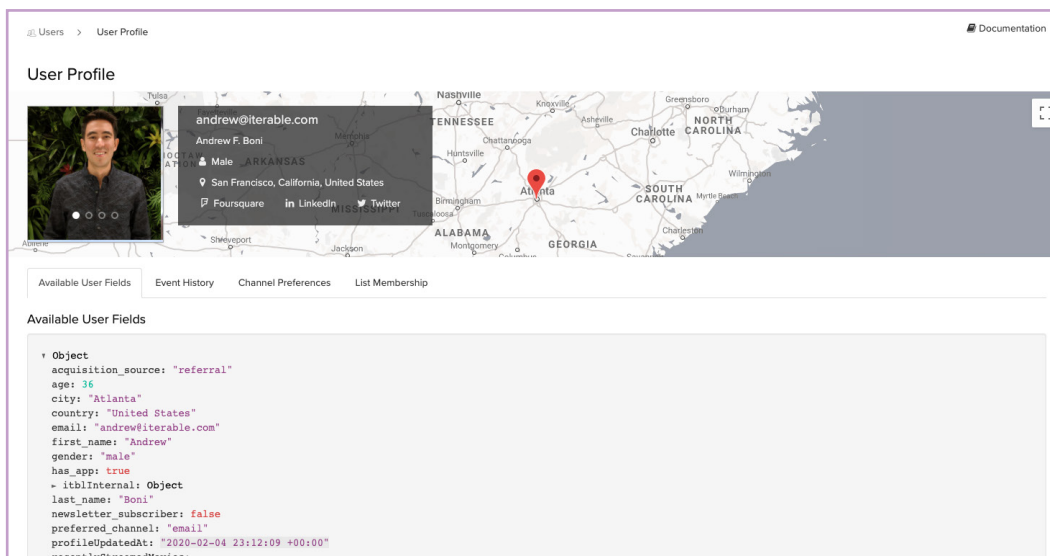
Users > User Profile

Documentation

User Profile

andrew@iterable.com
Andrew F. Boni
Male
San Francisco, California, United States
Foursquare in LinkedIn Twitter

Tulsa
Nashville
Knoxville
Greensboro
Durham
TENNESSEE
Asheville
NORTH
Charlotte CAROLINA
Memphis
Chattanooga
ARKANSAS
Huntsville
Wilmington
Atlanta
SOUTH
CAROLINA Myrtle Beach
Birmingham
MISSISSIPPI
Tuscaloosa
Charleston
Abilene
Shreveport
ALABAMA
Jackson
Montgomery
GEORGIA
Columbus
Savannah

Available User Fields | Event History | Channel Preferences | List Membership

Available User Fields

▾ Object
acquisition_source: "referral"
age: 36
city: "Atlanta"
country: "United States"
email: "andrew@iterable.com"
first_name: "Andrew"
gender: "male"
has_app: true
▸ itblInternal: Object
last_name: "Boni"
newsletter_subscriber: false
preferred_channel: "email"
profileUpdatedAt: "2020-02-04 23:12:09 +00:00"
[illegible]